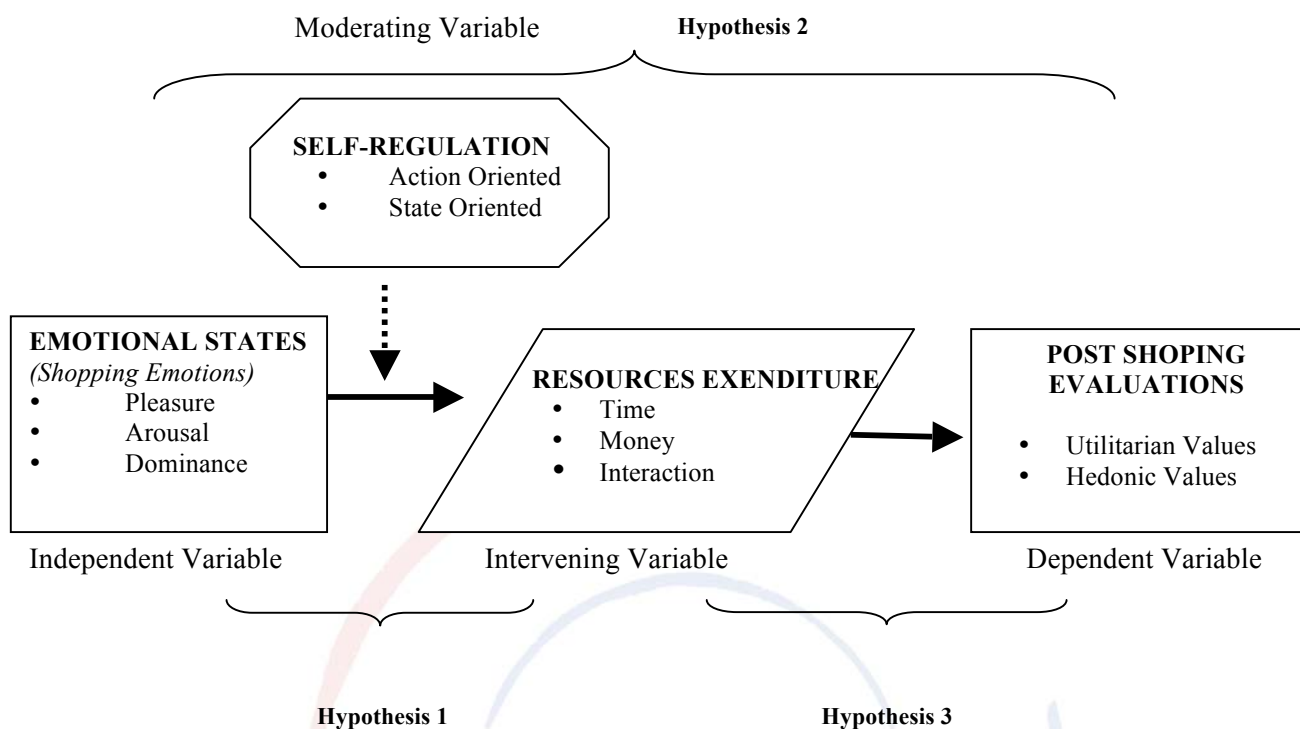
Moderating Variable

Hypothesis 2

SELF-REGULATION
• Action Oriented
• State Oriented

EMOTIONAL STATES
(Shopping Emotions)
• Pleasure
• Arousal
• Dominance

RESOURCES EXENDITURE
• Time
• Money
• Interaction

POST SHOPING EVALUATIONS
• Utilitarian Values
• Hedonic Values

Independent Variable

Intervening Variable

Dependent Variable

Hypothesis 1

Hypothesis 3